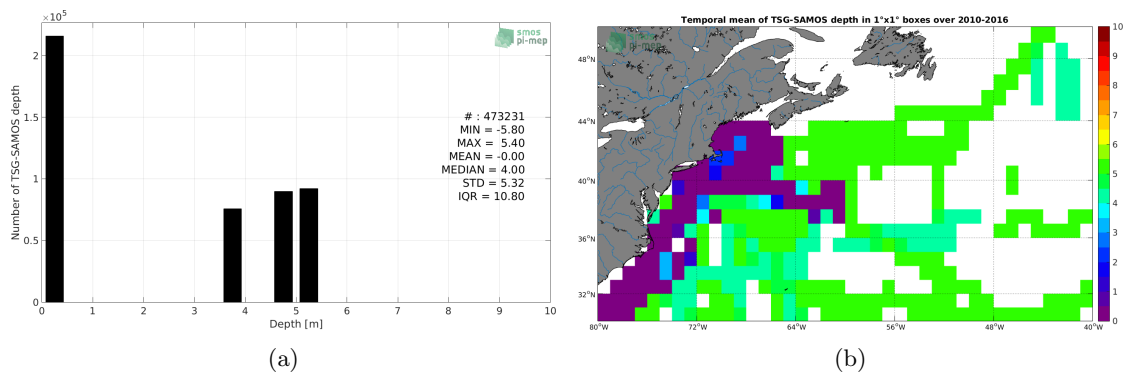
$\times10^5$

smos
pi-mep

Number of TSG-SAMOS depth

2
1.5
1
0.5
0

0 1 2 3 4 5 6 7 8 9 10

Depth [m]

# : 473231
MIN = -5.80
MAX = 5.40
MEAN = -0.00
MEDIAN = 4.00
STD = 5.32
IQR = 10.80

(a)

Temporal mean of TSG-SAMOS depth in 1°x1° boxes over 2010-2016

48°N
44°N
40°N
36°N
32°N

80°W 72°W 64°W 56°W 48°W 40°W

10
9
8
7
6
5
4
3
2
1
0

(b)